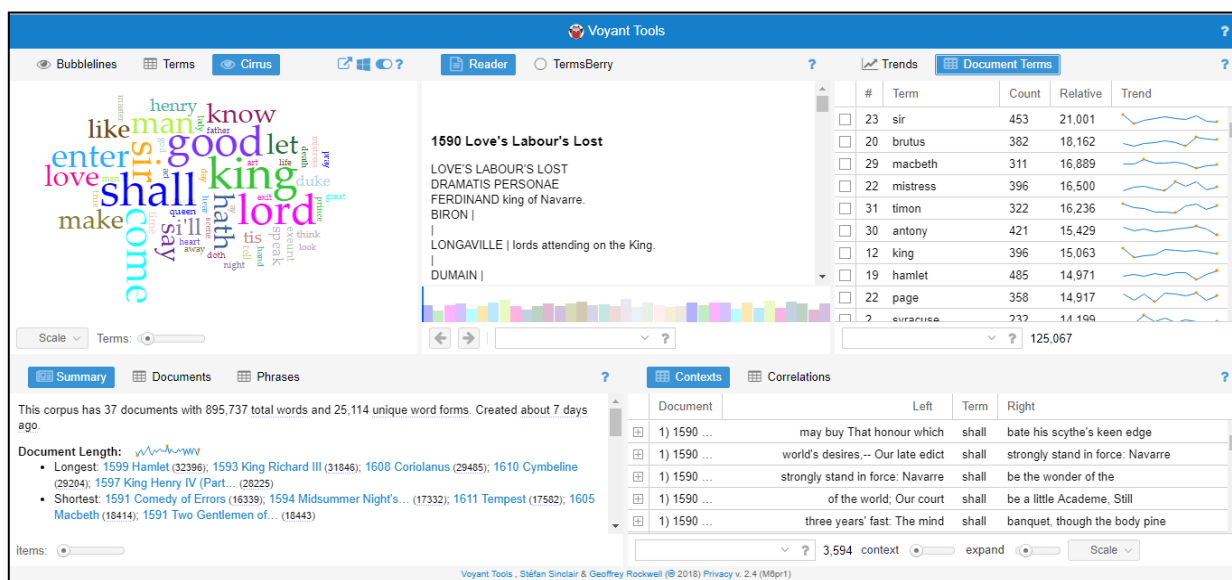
Voyant Tools

?

Bubblelines | Terms | Cirrus

?

Reader | TermsBerry

?

Trends | Document Terms

?

henry know
like man let
enter good
sir king
love shall duke
make i'll lord
come hath
say tis speak
master father death
queen heart away doth night think look exeunt prince great art life exit peace

Scale | Terms:

1590 Love's Labour's Lost

LOVE'S LABOUR'S LOST
DRAMATIS PERSONAE
FERDINAND king of Navarre.
BIRON |
|
LONGAVILLE | lords attending on the King.
|
DUMAIN |

?

| # | Term | Count | Relative | Trend |
|---|---|---|---|---|
| 23 | sir | 453 | 21,001 | |
| 20 | brutus | 382 | 18,162 | |
| 29 | macbeth | 311 | 16,889 | |
| 22 | mistress | 396 | 16,500 | |
| 31 | timon | 322 | 16,236 | |
| 30 | antony | 421 | 15,429 | |
| 12 | king | 396 | 15,063 | |
| 19 | hamlet | 485 | 14,971 | |
| 22 | page | 358 | 14,917 | |
| 2 | syracuse | 232 | 14,199 | |

? 125,067

Summary | Documents | Phrases

?

This corpus has 37 documents with 895,737 total words and 25,114 unique word forms. Created about 7 days ago.

Document Length:
• Longest: 1599 Hamlet (32396); 1593 King Richard III (31846); 1608 Coriolanus (29485); 1610 Cymbeline (29204); 1597 King Henry IV (Part... (28225)
• Shortest: 1591 Comedy of Errors (16339); 1594 Midsummer Night's... (17332); 1611 Tempest (17582); 1605 Macbeth (18414); 1591 Two Gentlemen of... (18443)

items:

Contexts | Correlations

?

| Document | Left | Term | Right |
|---|---|---|---|
| 1) 1590 ... | may buy That honour which | shall | bate his scythe's keen edge |
| 1) 1590 ... | world's desires,-- Our late edict | shall | strongly stand in force: Navarre |
| 1) 1590 ... | strongly stand in force: Navarre | shall | be the wonder of the |
| 1) 1590 ... | of the world; Our court | shall | be a little Academe, Still |
| 1) 1590 ... | three years' fast: The mind | shall | banquet, though the body pine |

? 3,594 context expand Scale

Voyant Tools , Stéfan Sinclair & Geoffrey Rockwell (© 2018) Privacy v. 2.4 (M6pr1)